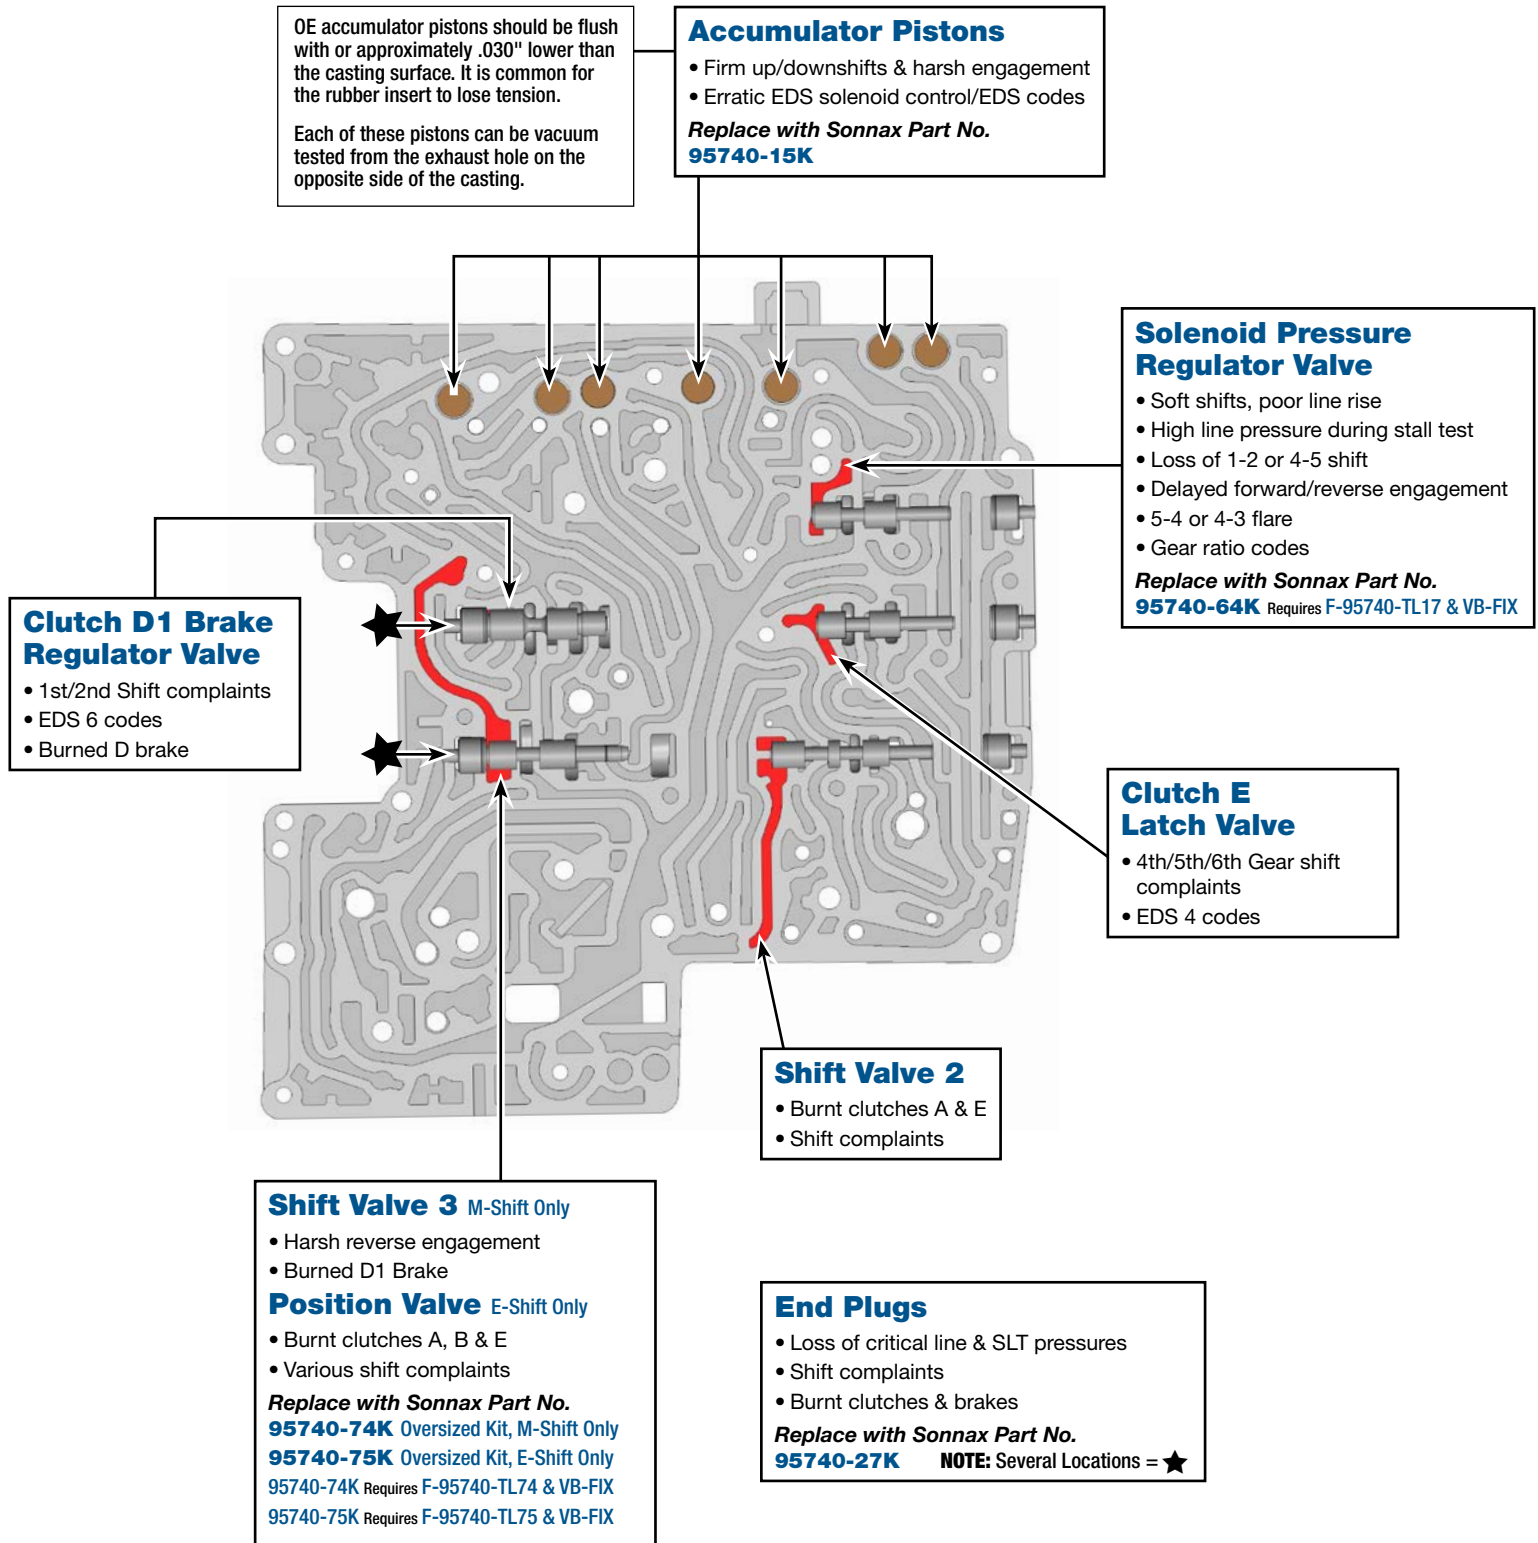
OE accumulator pistons should be flush with or approximately .030" lower than the casting surface. It is common for the rubber insert to lose tension.

Each of these pistons can be vacuum tested from the exhaust hole on the opposite side of the casting.

Accumulator Pistons
• Firm up/downshifts & harsh engagement
• Erratic EDS solenoid control/EDS codes
Replace with Sonnax Part No.
95740-15K

Solenoid Pressure Regulator Valve
• Soft shifts, poor line rise
• High line pressure during stall test
• Loss of 1-2 or 4-5 shift
• Delayed forward/reverse engagement
• 5-4 or 4-3 flare
• Gear ratio codes
Replace with Sonnax Part No.
95740-64K Requires F-95740-TL17 & VB-FIX

Clutch D1 Brake Regulator Valve
• 1st/2nd Shift complaints
• EDS 6 codes
• Burned D brake

Clutch E Latch Valve
• 4th/5th/6th Gear shift complaints
• EDS 4 codes

Shift Valve 2
• Burnt clutches A & E
• Shift complaints

Shift Valve 3 M-Shift Only
• Harsh reverse engagement
• Burned D1 Brake
Position Valve E-Shift Only
• Burnt clutches A, B & E
• Various shift complaints
Replace with Sonnax Part No.
95740-74K Oversized Kit, M-Shift Only
95740-75K Oversized Kit, E-Shift Only
95740-74K Requires F-95740-TL74 & VB-FIX
95740-75K Requires F-95740-TL75 & VB-FIX

End Plugs
• Loss of critical line & SLT pressures
• Shift complaints
• Burnt clutches & brakes
Replace with Sonnax Part No.
95740-27K NOTE: Several Locations = ★